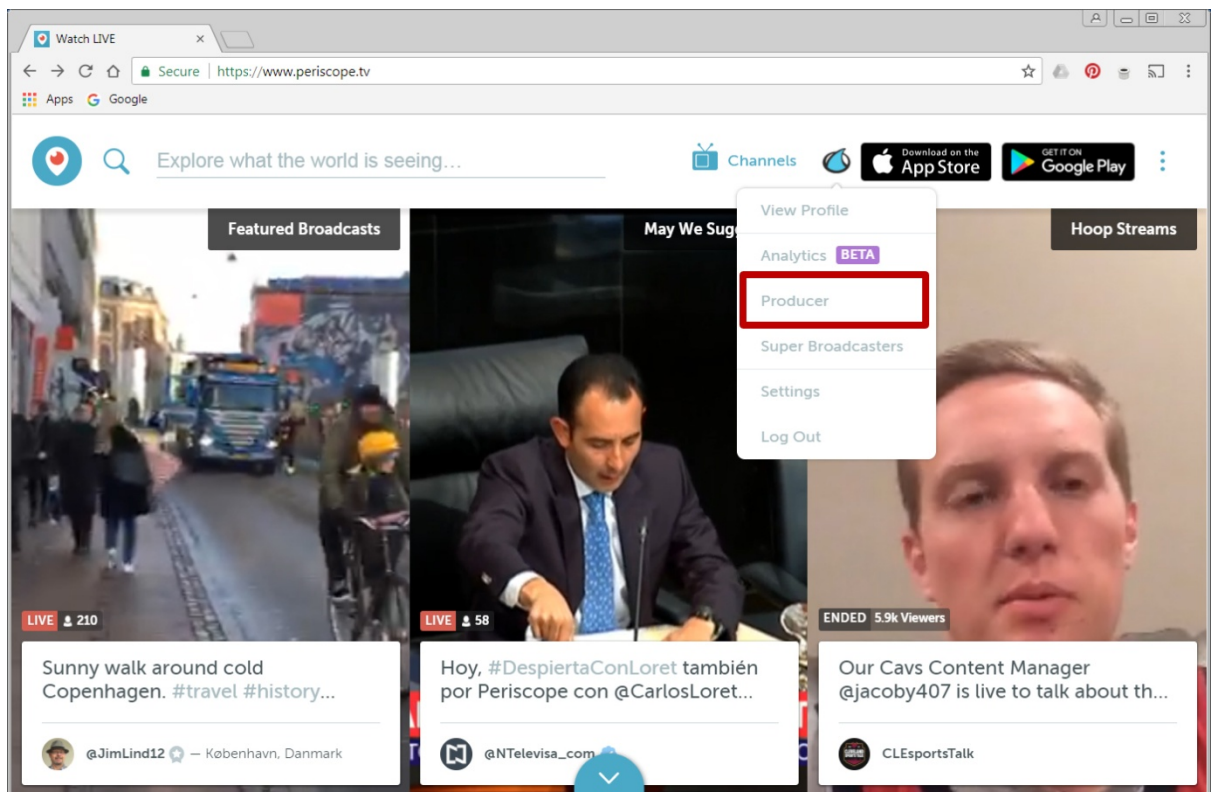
Watch LIVE ×

Secure | https://www.periscope.tv

Apps Google

Explore what the world is seeing...

Channels

Download on the App Store

GET IT ON Google Play

Featured Broadcasts

May We Sugg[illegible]

Hoop Streams

View Profile

Analytics BETA

Producer

Super Broadcasters

Settings

Log Out

LIVE 210

Sunny walk around cold Copenhagen. #travel #history...

@JimLind12 — København, Danmark

LIVE 58

Hoy, #DespiertaConLoret también por Periscope con @CarlosLoret...

@NTelevisa_com

ENDED 5.9k Viewers

Our Cavs Content Manager @jacoby407 is live to talk about th...

CLEsportsTalk